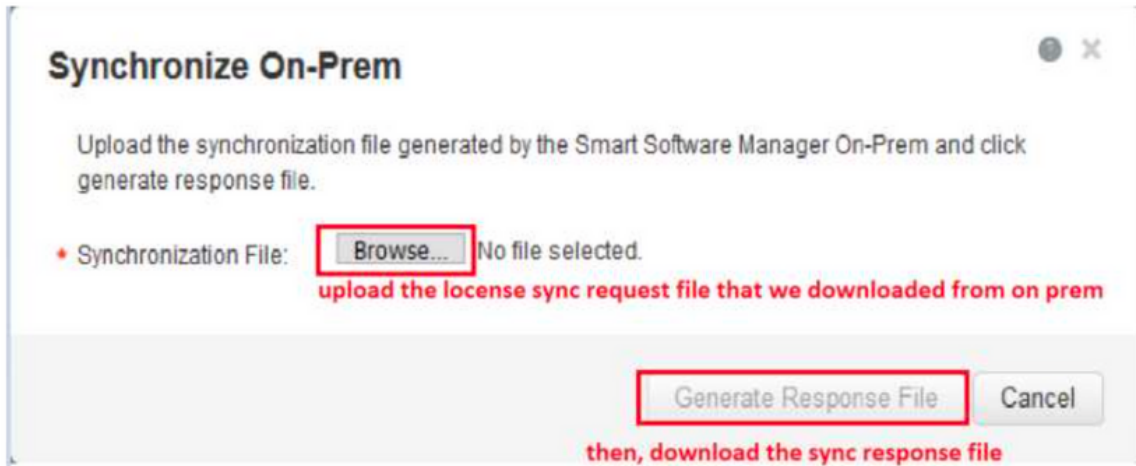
Synchronize On-Prem

Upload the synchronization file generated by the Smart Software Manager On-Prem and click generate response file.

* Synchronization File: Browse... No file selected.

upload the locense sync request file that we downloaded from on prem

Generate Response File Cancel

then, download the sync response file